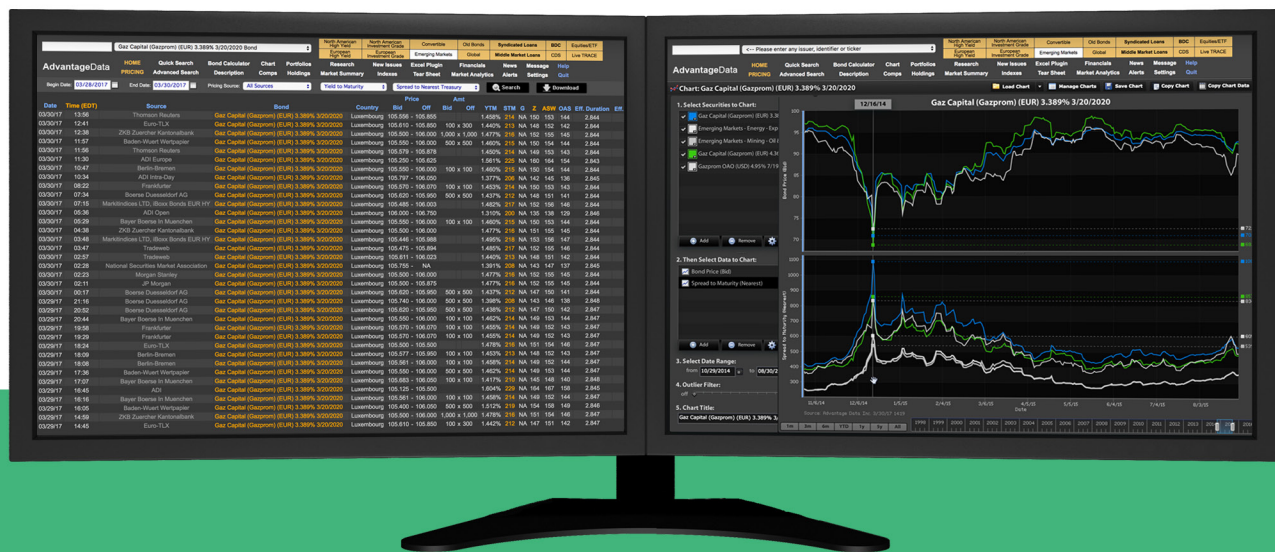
Gaz Capital (Gazprom) (EUR) 3.389% 3/20/2020 Bond

North American High Yield | North American Investment Grade | Convertible | Old Bonds | Syndicated Loans | BDC | Equities/ETF
European High Yield | European Investment Grade | Emerging Markets | Global | Middle Market Loans | CDS | Live TRACE

AdvantageData
HOME | Quick Search | Bond Calculator | Chart | Portfolios | Research | New Issues | Excel Plugin | Financials | News | Message | Help
PRICING | Advanced Search | Description | Comps | Holdings | Market Summary | Indexes | Tear Sheet | Market Analytics | Alerts | Settings | Quit

Begin Date: 03/28/2017 End Date: 03/30/2017 Pricing Source: All Sources Yield to Maturity Spread to Nearest Treasury Search Download

| Date | Time (EDT) | Source | Bond | Country | Price Bid | Price Off | Amt Bid | Amt Off | YTM | STM | G | Z | ASW | OAS | Eff. Duration |
|---|---|---|---|---|---|---|---|---|---|---|---|---|---|---|---|
| 03/30/17 | 13:56 | Thomson Reuters | Gaz Capital (Gazprom) (EUR) 3.389% 3/20/2020 | Luxembourg | 105.556 - 105.655 | | | | 1.458% | 214 | NA | 150 | 153 | 144 | 2.844 |
| 03/30/17 | 12:41 | Euro-TLX | Gaz Capital (Gazprom) (EUR) 3.389% 3/20/2020 | Luxembourg | 105.610 - 105.850 | | 100 x 300 | | 1.442% | 213 | NA | 151 | 152 | 142 | 2.844 |
| 03/30/17 | 12:38 | ZKB Zuercher Kantonalbank | Gaz Capital (Gazprom) (EUR) 3.389% 3/20/2020 | Luxembourg | 105.350 - 106.050 | | 1,000 x 1,000 | | 1.477% | 216 | NA | 152 | 156 | 146 | 2.844 |
| 03/30/17 | 11:57 | Baden-Wuert Wertpapier | Gaz Capital (Gazprom) (EUR) 3.389% 3/20/2020 | Luxembourg | 105.550 - 106.000 | | 500 x 500 | | 1.460% | 215 | NA | 150 | 154 | 144 | 2.844 |
| 03/30/17 | 11:56 | Thomson Reuters | Gaz Capital (Gazprom) (EUR) 3.389% 3/20/2020 | Luxembourg | 105.579 - 105.675 | | | | 1.455% | 214 | NA | 149 | 153 | 144 | 2.844 |
| 03/30/17 | 11:30 | ADI Europe | Gaz Capital (Gazprom) (EUR) 3.389% 3/20/2020 | Luxembourg | 105.250 - 105.625 | | | | 1.581% | 225 | NA | 160 | 164 | 154 | 2.843 |
| 03/30/17 | 10:47 | Berlin-Bremen | Gaz Capital (Gazprom) (EUR) 3.389% 3/20/2020 | Luxembourg | 105.550 - 106.000 | | 100 x 100 | | 1.460% | 215 | NA | 150 | 154 | 144 | 2.844 |
| 03/30/17 | 10:34 | ADI Intra-Day | Gaz Capital (Gazprom) (EUR) 3.389% 3/20/2020 | Luxembourg | 105.797 - 105.950 | | | | 1.378% | 206 | NA | 142 | 145 | 136 | 2.845 |
| 03/30/17 | 08:22 | Frankfurter | Gaz Capital (Gazprom) (EUR) 3.389% 3/20/2020 | Luxembourg | 105.570 - 106.070 | | 100 x 100 | | 1.453% | 214 | NA | 149 | 153 | 143 | 2.844 |
| 03/30/17 | 07:34 | Boerse Duesseldorf AG | Gaz Capital (Gazprom) (EUR) 3.389% 3/20/2020 | Luxembourg | 105.620 - 105.950 | | 500 x 500 | | 1.437% | 212 | NA | 148 | 151 | 141 | 2.844 |
| 03/30/17 | 07:15 | Markitindices LTD, iBoxx Bonds EUR HY | Gaz Capital (Gazprom) (EUR) 3.389% 3/20/2020 | Luxembourg | 105.485 - 106.003 | | | | 1.482% | 217 | NA | 152 | 156 | 146 | 2.844 |
| 03/30/17 | 05:36 | ADI Open | Gaz Capital (Gazprom) (EUR) 3.389% 3/20/2020 | Luxembourg | 106.000 - 106.750 | | | | 1.310% | 200 | NA | 135 | 138 | 129 | 2.846 |
| 03/30/17 | 05:29 | Bayer Boerse In Muenchen | Gaz Capital (Gazprom) (EUR) 3.389% 3/20/2020 | Luxembourg | 105.550 - 106.000 | | 100 x 100 | | 1.460% | 215 | NA | 150 | 154 | 144 | 2.844 |
| 03/30/17 | 04:38 | ZKB Zuercher Kantonalbank | Gaz Capital (Gazprom) (EUR) 3.389% 3/20/2020 | Luxembourg | 105.530 - 106.000 | | | | 1.477% | 216 | NA | 151 | 155 | 145 | 2.844 |
| 03/30/17 | 03:48 | Markitindices LTD, iBoxx Bonds EUR HY | Gaz Capital (Gazprom) (EUR) 3.389% 3/20/2020 | Luxembourg | 105.446 - 105.988 | | | | 1.495% | 218 | NA | 153 | 156 | 147 | 2.844 |
| 03/30/17 | 03:47 | Tradeweb | Gaz Capital (Gazprom) (EUR) 3.389% 3/20/2020 | Luxembourg | 105.475 - 105.850 | | | | 1.485% | 217 | NA | 152 | 155 | 146 | 2.844 |
| 03/30/17 | 02:57 | Tradeweb | Gaz Capital (Gazprom) (EUR) 3.389% 3/20/2020 | Luxembourg | 105.611 - 106.023 | | | | 1.440% | 213 | NA | 148 | 151 | 142 | 2.844 |
| 03/30/17 | 02:28 | National Securities Market Association | Gaz Capital (Gazprom) (EUR) 3.389% 3/20/2020 | Luxembourg | 105.755 - NA | | | | 1.391% | 208 | NA | 143 | 147 | 137 | 2.845 |
| 03/30/17 | 02:23 | Morgan Stanley | Gaz Capital (Gazprom) (EUR) 3.389% 3/20/2020 | Luxembourg | 105.500 - 106.000 | | | | 1.477% | 216 | NA | 152 | 155 | 145 | 2.844 |
| 03/30/17 | 02:11 | JP Morgan | Gaz Capital (Gazprom) (EUR) 3.389% 3/20/2020 | Luxembourg | 105.500 - 105.875 | | | | 1.477% | 216 | NA | 152 | 155 | 145 | 2.844 |
| 03/30/17 | 00:17 | Boerse Duesseldorf AG | Gaz Capital (Gazprom) (EUR) 3.389% 3/20/2020 | Luxembourg | 105.620 - 105.950 | | 500 x 500 | | 1.437% | 212 | NA | 148 | 151 | 141 | 2.844 |
| 03/29/17 | 21:16 | Boerse Duesseldorf AG | Gaz Capital (Gazprom) (EUR) 3.389% 3/20/2020 | Luxembourg | 105.740 - 106.000 | | 500 x 500 | | 1.398% | 208 | NA | 143 | 146 | 138 | 2.848 |
| 03/29/17 | 20:52 | Boerse Duesseldorf AG | Gaz Capital (Gazprom) (EUR) 3.389% 3/20/2020 | Luxembourg | 105.620 - 105.950 | | 500 x 500 | | 1.438% | 212 | NA | 147 | 150 | 142 | 2.847 |
| 03/29/17 | 20:44 | Bayer Boerse In Muenchen | Gaz Capital (Gazprom) (EUR) 3.389% 3/20/2020 | Luxembourg | 105.550 - 106.000 | | 100 x 100 | | 1.462% | 214 | NA | 149 | 153 | 144 | 2.847 |
| 03/29/17 | 19:56 | Frankfurter | Gaz Capital (Gazprom) (EUR) 3.389% 3/20/2020 | Luxembourg | 105.570 - 106.070 | | 100 x 100 | | 1.455% | 214 | NA | 149 | 152 | 143 | 2.847 |
| 03/29/17 | 19:29 | Frankfurter | Gaz Capital (Gazprom) (EUR) 3.389% 3/20/2020 | Luxembourg | 105.570 - 106.070 | | 100 x 100 | | 1.455% | 214 | NA | 149 | 152 | 143 | 2.847 |
| 03/29/17 | 18:24 | Euro-TLX | Gaz Capital (Gazprom) (EUR) 3.389% 3/20/2020 | Luxembourg | 105.500 - 106.000 | | | | 1.478% | 216 | NA | 151 | 154 | 146 | 2.847 |
| 03/29/17 | 18:09 | Berlin-Bremen | Gaz Capital (Gazprom) (EUR) 3.389% 3/20/2020 | Luxembourg | 105.577 - 105.950 | | 100 x 100 | | 1.453% | 213 | NA | 149 | 152 | 143 | 2.847 |
| 03/29/17 | 18:08 | Berlin-Bremen | Gaz Capital (Gazprom) (EUR) 3.389% 3/20/2020 | Luxembourg | 105.561 - 106.000 | | 100 x 100 | | 1.460% | 214 | NA | 150 | 153 | 144 | 2.847 |
| 03/29/17 | 17:36 | Baden-Wuert Wertpapier | Gaz Capital (Gazprom) (EUR) 3.389% 3/20/2020 | Luxembourg | 105.550 - 106.000 | | 500 x 500 | | 1.462% | 214 | NA | 150 | 153 | 144 | 2.847 |
| 03/29/17 | 17:07 | Bayer Boerse In Muenchen | Gaz Capital (Gazprom) (EUR) 3.389% 3/20/2020 | Luxembourg | 105.683 - 106.000 | | 100 x 100 | | 1.417% | 210 | NA | 146 | 148 | 140 | 2.848 |
| 03/29/17 | 16:45 | ADI | Gaz Capital (Gazprom) (EUR) 3.389% 3/20/2020 | Luxembourg | 105.125 - 105.500 | | | | 1.619% | 227 | NA | 162 | 166 | 156 | 2.847 |
| 03/29/17 | 16:16 | Bayer Boerse In Muenchen | Gaz Capital (Gazprom) (EUR) 3.389% 3/20/2020 | Luxembourg | 105.561 - 106.000 | | 100 x 100 | | 1.458% | 214 | NA | 149 | 152 | 143 | 2.847 |
| 03/29/17 | 16:05 | Baden-Wuert Wertpapier | Gaz Capital (Gazprom) (EUR) 3.389% 3/20/2020 | Luxembourg | 105.400 - 106.050 | | 500 x 500 | | 1.512% | 219 | NA | 154 | 158 | 148 | 2.847 |
| 03/29/17 | 14:59 | ZKB Zuercher Kantonalbank | Gaz Capital (Gazprom) (EUR) 3.389% 3/20/2020 | Luxembourg | 105.500 - 106.000 | | 1,000 x 1,000 | | 1.478% | 216 | NA | 151 | 154 | 146 | 2.847 |
| 03/29/17 | 14:45 | Euro-TLX | Gaz Capital (Gazprom) (EUR) 3.389% 3/20/2020 | Luxembourg | 105.610 - 105.850 | | 100 x 300 | | 1.442% | 212 | NA | 147 | 151 | 142 | 2.847 |

<-- Please enter any issuer, identifier or ticker

North American High Yield | North American Investment Grade | Convertible | Old Bonds | Syndicated Loans | BDC | Equities/ETF
European High Yield | European Investment Grade | Emerging Markets | Global | Middle Market Loans | CDS | Live TRACE

AdvantageData
HOME | Quick Search | Bond Calculator | Chart | Portfolios | Research | New Issues | Excel Plugin | Financials | News | Message | Help
PRICING | Advanced Search | Description | Comps | Holdings | Market Summary | Indexes | Tear Sheet | Market Analytics | Alerts | Settings | Quit

Chart: Gaz Capital (Gazprom) (EUR) 3.389% 3/20/2020
Load Chart | Manage Charts | Save Chart | Copy Chart | Copy Chart Data

1. Select Securities to Chart:
Gaz Capital (Gazprom) (EUR) 3.38
Emerging Markets - Energy - Exp
Emerging Markets - Mining - Oil
Gaz Capital (Gazprom) (USD) 4.3
Gazprom OAO (USD) 4.95% 7/19
Add | Remove

2. Then Select Data to Chart:
Bond Price (Bid)
Spread to Maturity (Nearest)
Add | Remove

3. Select Date Range:
from 10/29/2014 to 08/30
4. Outlier Filter:
off
5. Chart Title:
Gaz Capital (Gazprom) (EUR) 3.389% 3

12/16/14
Gaz Capital (Gazprom) (EUR) 3.389% 3/20/2020
Bond Price (Bid)
100
95
90
85
80
75
70
Spread to Maturity (Nearest)
1100
1000
900
800
700
600
500
400
300
12/5/14 12/6/14 1/5/15 2/4/15 3/6/15 4/5/15 5/5/15 6/4/15 7/4/15 8/3/15
Date
Source: Advantage Data Inc. 5/3/2017
1m 3m 6m YTD 1y 3y All
1998 1999 2000 2001 2002 2003 2004 2005 2006 2007 2008 2009 2010 2011 2012 2013 2014 2015 2016